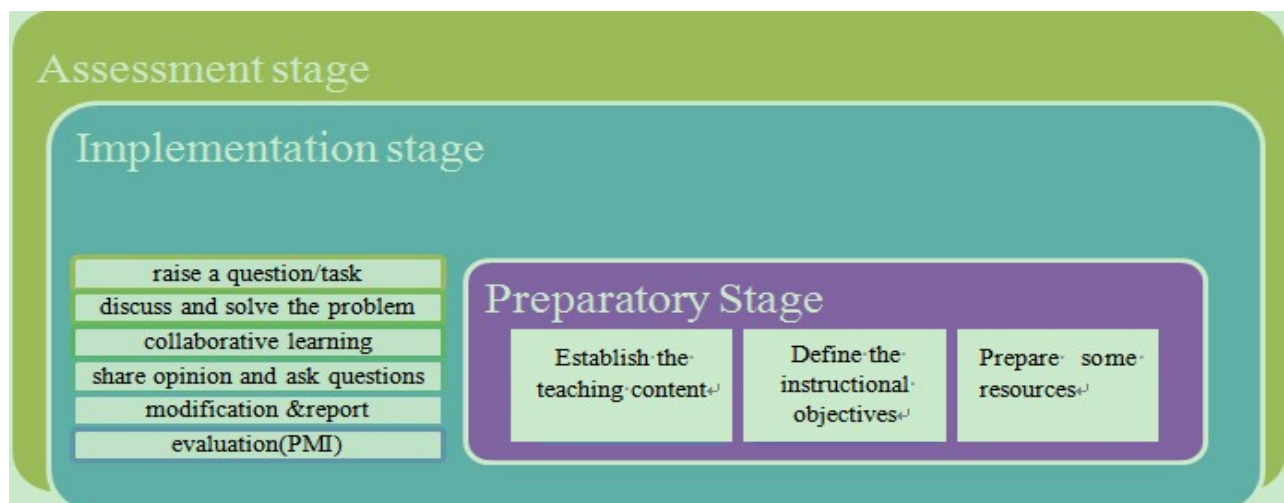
Assessment stage

Implementation stage

raise a question/task

discuss and solve the problem

collaborative learning

share opinion and ask questions

modification &report

evaluation(PMI)

Preparatory Stage

Establish the teaching content

Define the instructional objectives

Prepare some resources